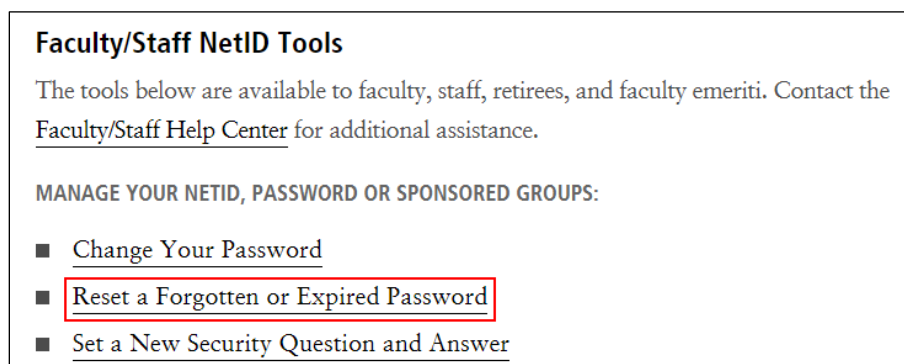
Faculty/Staff NetID Tools

The tools below are available to faculty, staff, retirees, and faculty emeriti. Contact the Faculty/Staff Help Center for additional assistance.

MANAGE YOUR NETID, PASSWORD OR SPONSORED GROUPS:

- Change Your Password
- Reset a Forgotten or Expired Password
- Set a New Security Question and Answer